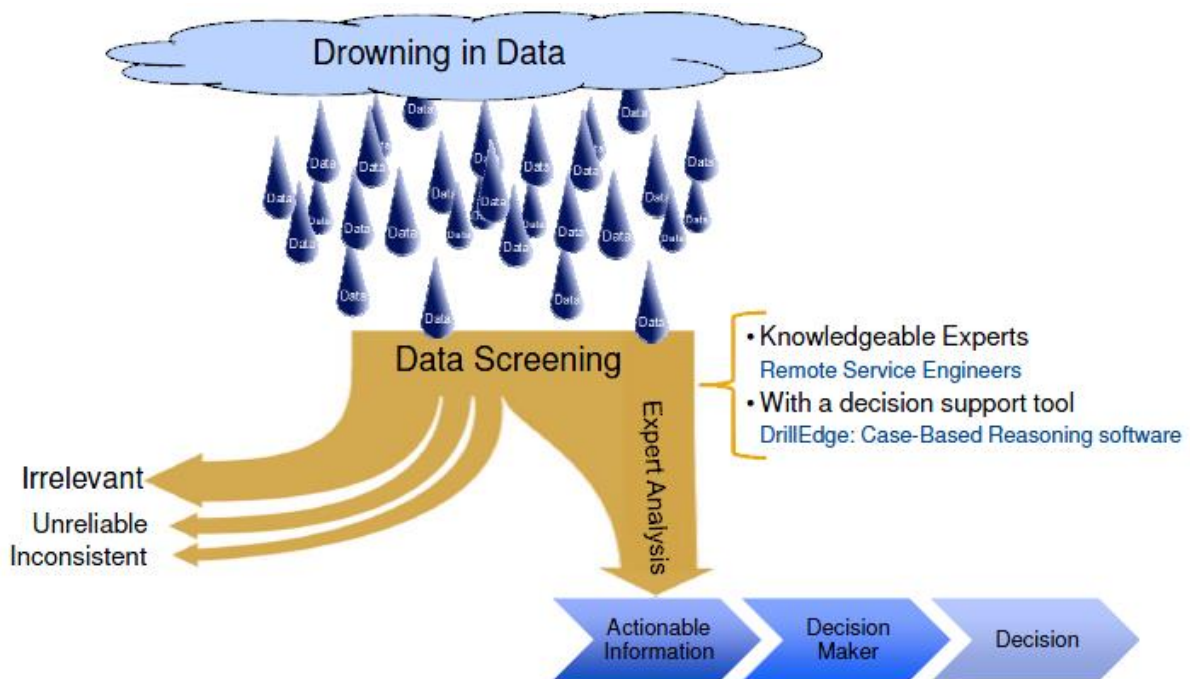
Drowning in Data

Data Data Data Data Data Data Data Data Data Data Data Data Data Data Data Data Data Data Data Data Data Data Data Data Data Data Data Data Data Data

Data Screening

• Knowledgeable Experts
Remote Service Engineers
• With a decision support tool
DrillEdge: Case-Based Reasoning software

Expert Analysis

Irrelevant
Unreliable
Inconsistent

Actionable Information
Decision Maker
Decision